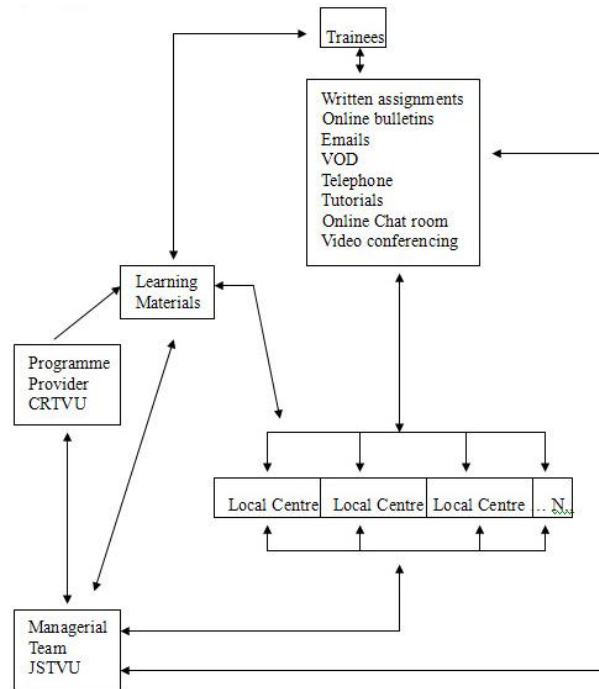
Trainees

Written assignments
Online bulletins
Emails
VOD
Telephone
Tutorials
Online Chat room
Video conferencing

Learning Materials

Programme Provider CRTVU

Local Centre

Local Centre

Local Centre

... N

Managerial Team JSTVU